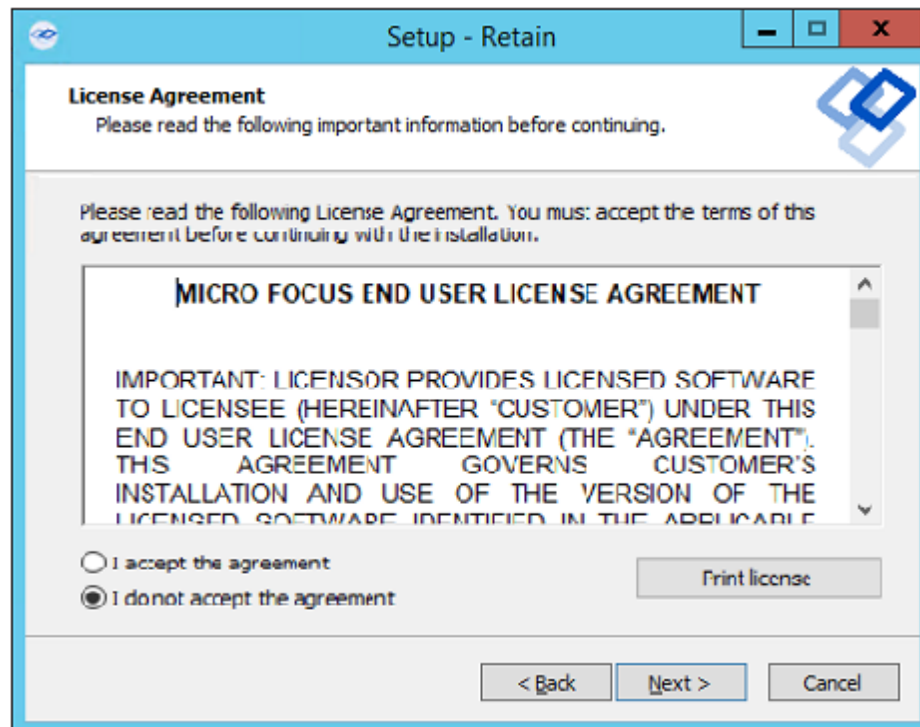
Setup - Retain

License Agreement
Please read the following important information before continuing.

Please read the following License Agreement. You must accept the terms of this agreement before continuing with the installation.

MICRO FOCUS END USER LICENSE AGREEMENT

IMPORTANT: LICENSOR PROVIDES LICENSED SOFTWARE TO LICENSEE (HEREINAFTER "CUSTOMER") UNDER THIS END USER LICENSE AGREEMENT (THE "AGREEMENT"). THIS AGREEMENT GOVERNS CUSTOMER'S INSTALLATION AND USE OF THE VERSION OF THE LICENSED SOFTWARE IDENTIFIED IN THE APPLICABLE

I accept the agreement
I do not accept the agreement

Print license

< Back
Next >
Cancel